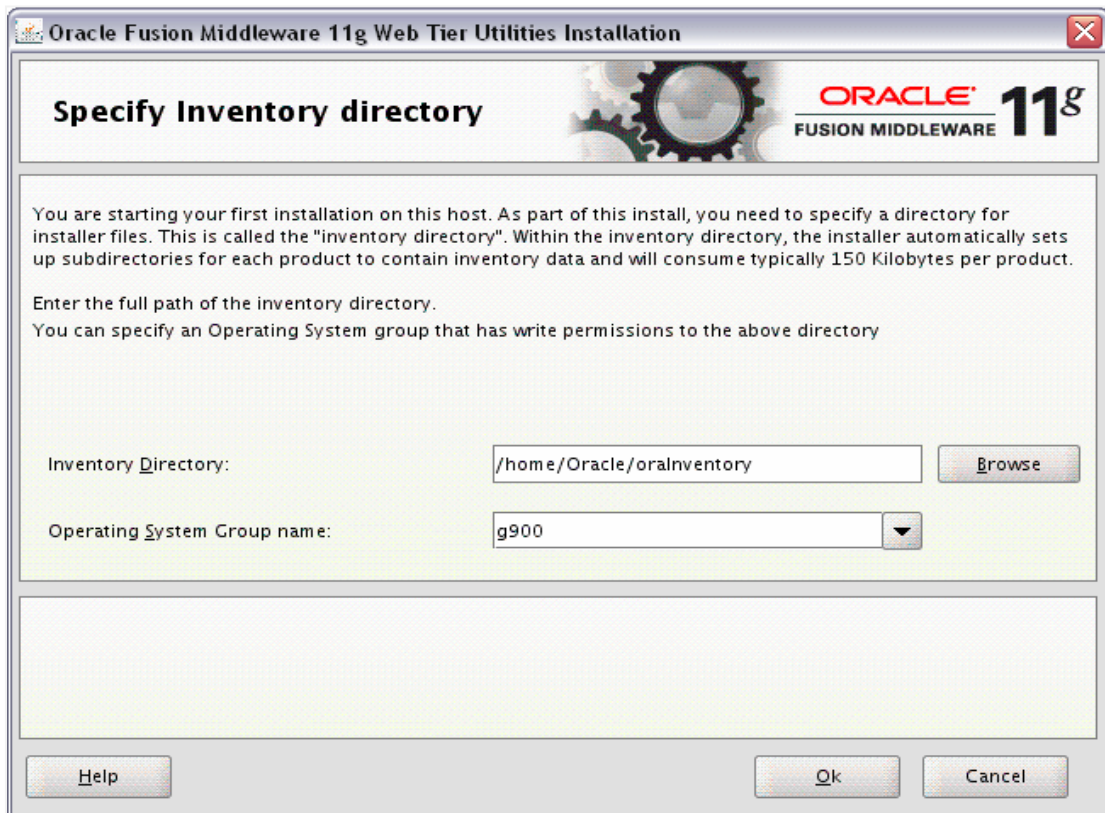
Oracle Fusion Middleware 11g Web Tier Utilities Installation

Specify Inventory directory

ORACLE
FUSION MIDDLEWARE 11g

You are starting your first installation on this host. As part of this install, you need to specify a directory for installer files. This is called the "inventory directory". Within the inventory directory, the installer automatically sets up subdirectories for each product to contain inventory data and will consume typically 150 Kilobytes per product.

Enter the full path of the inventory directory.

You can specify an Operating System group that has write permissions to the above directory

Inventory Directory: /home/Oracle/oraInventory Browse

Operating System Group name: g900

Help

Ok

Cancel